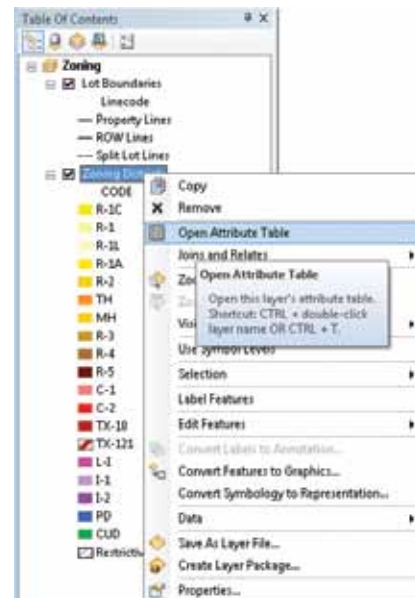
Table Of Contents

Zoning
Lot Boundaries
Linecode
Property Lines
ROW Lines
Split Lot Lines
Zoning Dist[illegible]
CODE
R-1C
R-1
R-1I
R-1A
R-2
TH
MH
R-3
R-4
R-5
C-1
C-2
TX-10
TX-121
LI
I-1
I-2
PD
CUD
Restricti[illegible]

Copy
Remove
Open Attribute Table
Joins and Relates
Zo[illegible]
Open Attribute Table
Open this layer's attribute table.
Shortcut: CTRL + double-click layer name OR CTRL + T.
Vi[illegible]
Use Symbol Levels
Selection
Label Features
Edit Features
Convert Labels to Annotation...
Convert Features to Graphics...
Convert Symbology to Representation...
Data
Save As Layer File...
Create Layer Package...
Properties...